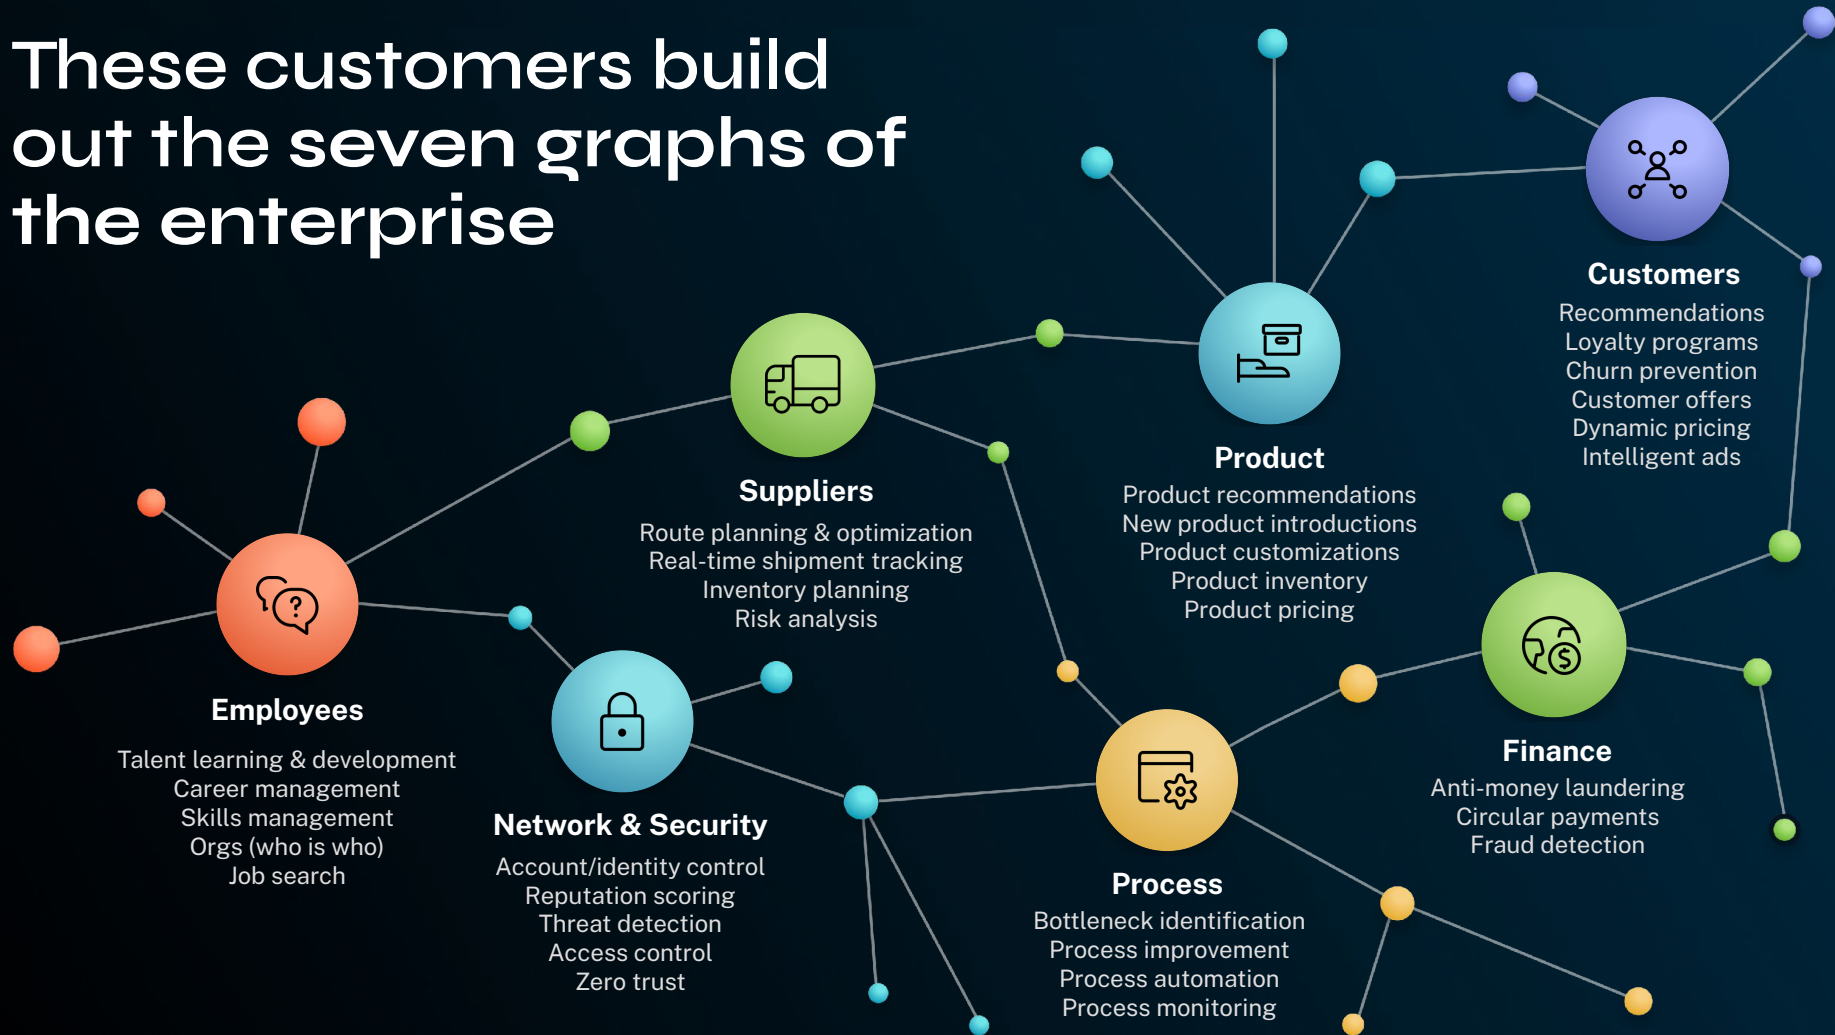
These customers build out the seven graphs of the enterprise

Customers
Recommendations
Loyalty programs
Churn prevention
Customer offers
Dynamic pricing
Intelligent ads

Product
Product recommendations
New product introductions
Product customizations
Product inventory
Product pricing

Suppliers
Route planning & optimization
Real-time shipment tracking
Inventory planning
Risk analysis

Employees
Talent learning & development
Career management
Skills management
Orgs (who is who)
Job search

Network & Security
Account/identity control
Reputation scoring
Threat detection
Access control
Zero trust

Process
Bottleneck identification
Process improvement
Process automation
Process monitoring

Finance
Anti-money laundering
Circular payments
Fraud detection